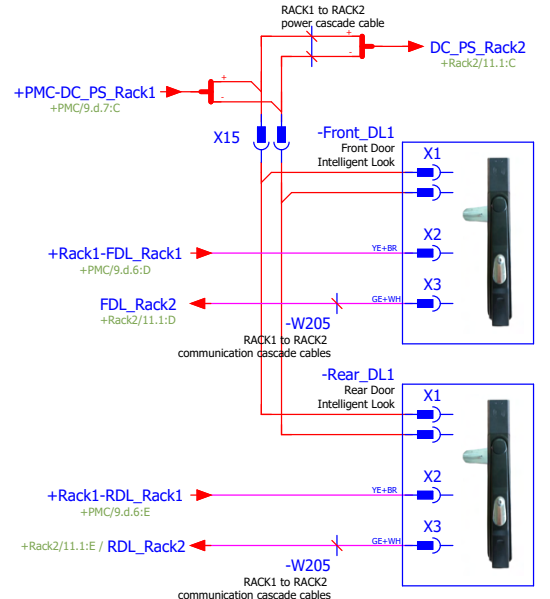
RACK1 to RACK2
power cascade cable

+
-

DC_PS_Rack2
+Rack2/11.1:C

+PMC-DC_PS_Rack1
+PMC/9.d.7:C

+
-

X15

-Front_DL1
Front Door
Intelligent Look

X1

X2

+Rack1-FDL_Rack1
+PMC/9.d.6:D

YE+BR

X3

FDL_Rack2
+Rack2/11.1:D

GE+WH

-W205
RACK1 to RACK2
communication cascade cables

-Rear_DL1
Rear Door
Intelligent Look

X1

X2

+Rack1-RDL_Rack1
+PMC/9.d.6:E

YE+BR

X3

+Rack2/11.1:E / RDL_Rack2

GE+WH

-W205
RACK1 to RACK2
communication cascade cables